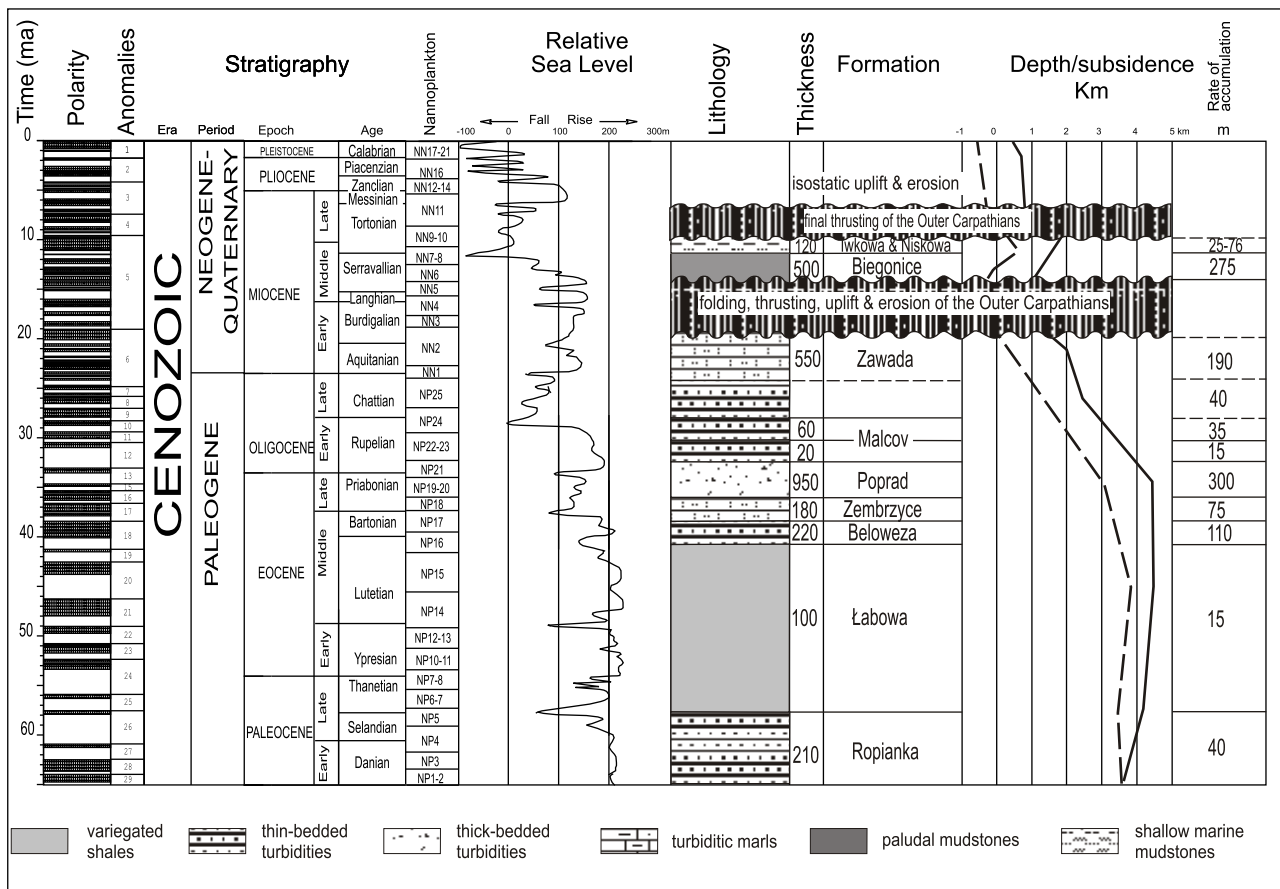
Time (ma) | Polarity | Anomalies | Stratigraphy | Nannoplankton | Relative Sea Level | Lithology | Thickness | Formation | Depth/subsidence Km | Rate of accumulation

Era | Period | Epoch | Age

Fall Rise
-100 0 100 200 300m

-1 0 1 2 3 4 5 km
m

0, 10, 20, 30, 40, 50, 60

1, 2, 3, 4, 5, 6, 7, 8, 9, 10, 11, 12, 13, 15, 16, 17, 18, 19, 20, 21, 22, 23, 24, 25, 26, 27, 28, 29

CENOZOIC

NEOGENE-QUATERNARY

PALEOGENE

PLEISTOCENE
PLIOCENE
MIOCENE
OLIGOCENE
EOCENE
PALEOCENE

Late, Middle, Early, Late, Early, Late, Middle, Early, Late, Early

| Age | Nannoplankton |
|---|---|
| Calabrian | NN17-21 |
| Piacenzian | NN16 |
| Zanclian | NN12-14 |
| Messinian | |
| Tortonian | NN11 |
| | NN9-10 |
| Serravallian | NN7-8 |
| | NN6 |
| Langhian | NN5 |
| | NN4 |
| Burdigalian | NN3 |
| Aquitanian | NN2 |
| | NN1 |
| Chattian | NP25 |
| | NP24 |
| Rupelian | NP22-23 |
| | NP21 |
| Priabonian | NP19-20 |
| | NP18 |
| Bartonian | NP17 |
| | NP16 |
| Lutetian | NP15 |
| | NP14 |
| Ypresian | NP12-13 |
| | NP10-11 |
| Thanetian | NP7-8 |
| | NP6-7 |
| Selandian | NP5 |
| | NP4 |
| Danian | NP3 |
| | NP1-2 |

isostatic uplift & erosion
final thrusting of the Outer Carpathians
folding, thrusting, uplift & erosion of the Outer Carpathians

| Thickness | Formation | Rate of accumulation |
|---|---|---|
| 120 | Iwkowa & Niskowa | 25-76 |
| 500 | Biegonice | 275 |
| 550 | Zawada | 190 |
| | | 40 |
| 60 | Malcov | 35 |
| 20 | | 15 |
| 950 | Poprad | 300 |
| 180 | Zembrzyce | 75 |
| 220 | Beloweza | 110 |
| 100 | Łabowa | 15 |
| 210 | Ropianka | 40 |

variegated shales
thin-bedded turbidities
thick-bedded turbidities
turbiditic marls
paludal mudstones
shallow marine mudstones